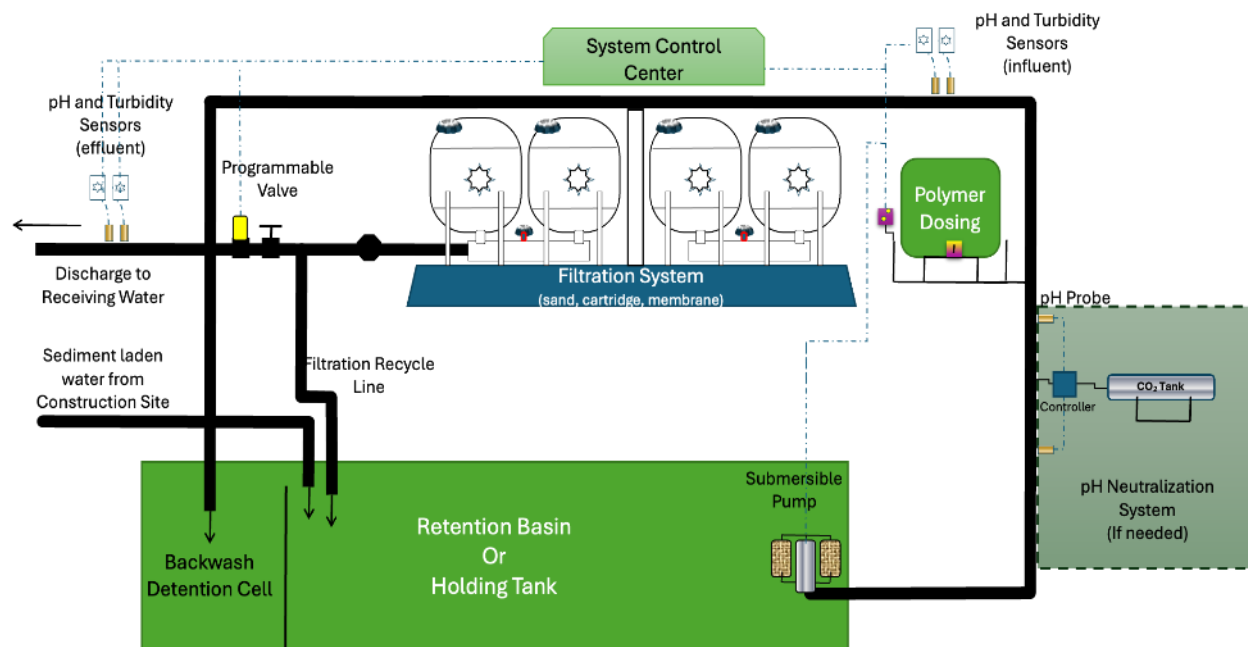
System Control Center

pH and Turbidity Sensors (influent)

pH and Turbidity Sensors (effluent)

Programmable Valve

Polymer Dosing

Discharge to Receiving Water

Filtration System
(sand, cartridge, membrane)

pH Probe

Sediment laden water from Construction Site

Filtration Recycle Line

Controller

$CO_2$ Tank

Submersible Pump

pH Neutralization System (If needed)

Retention Basin Or Holding Tank

Backwash Detention Cell